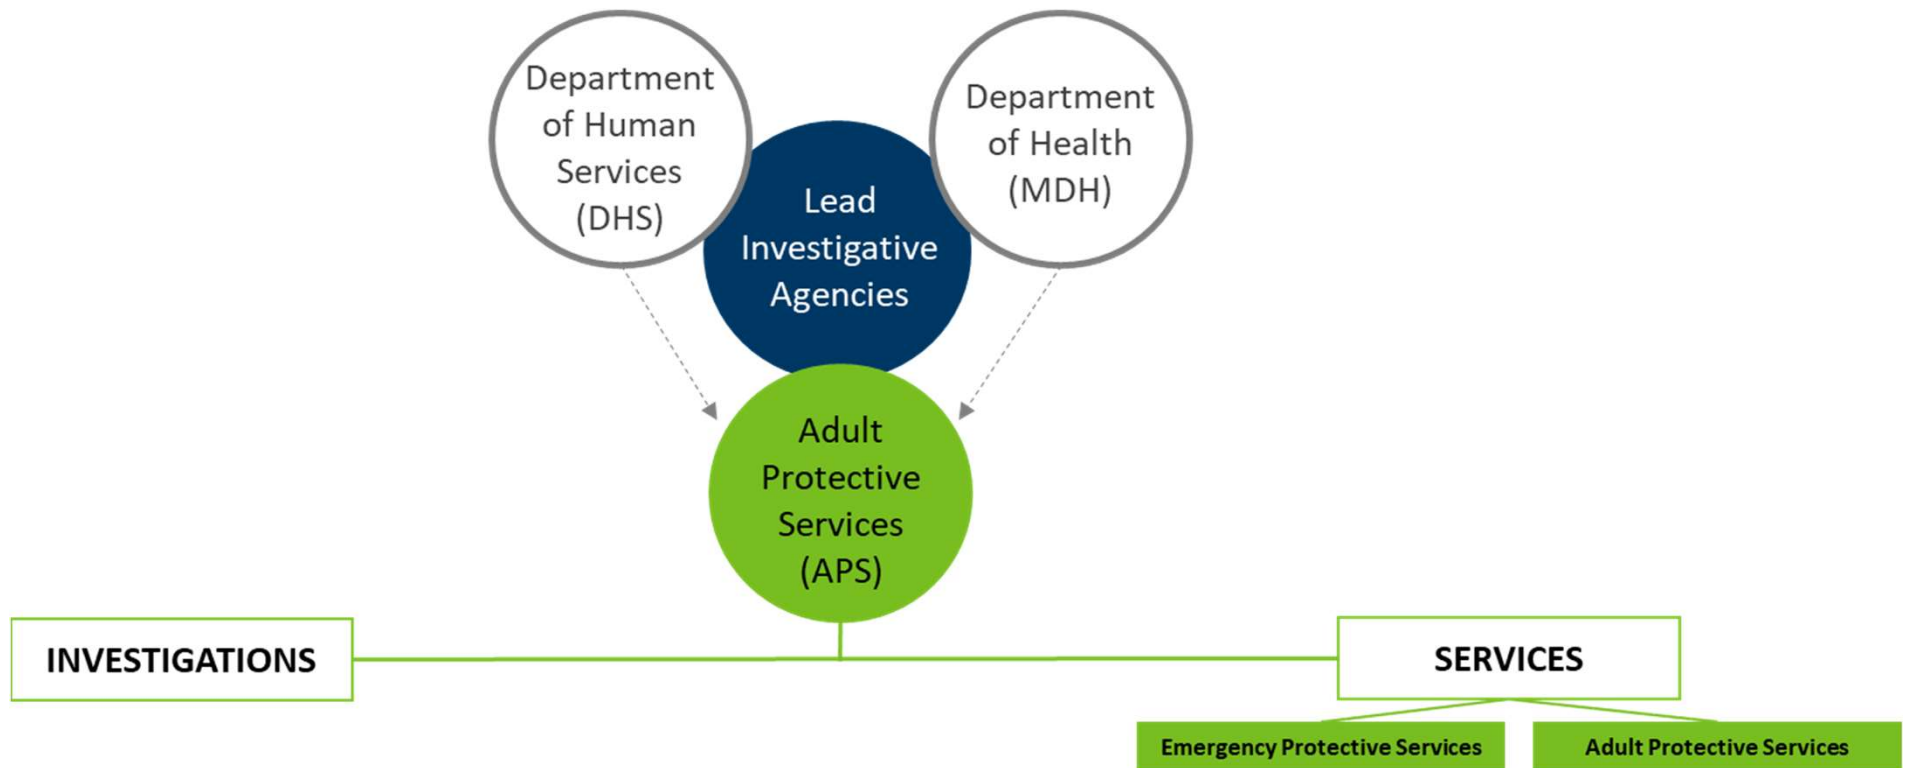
Department of Human Services (DHS)

Lead Investigative Agencies

Department of Health (MDH)

Adult Protective Services (APS)

INVESTIGATIONS

SERVICES

Emergency Protective Services

Adult Protective Services